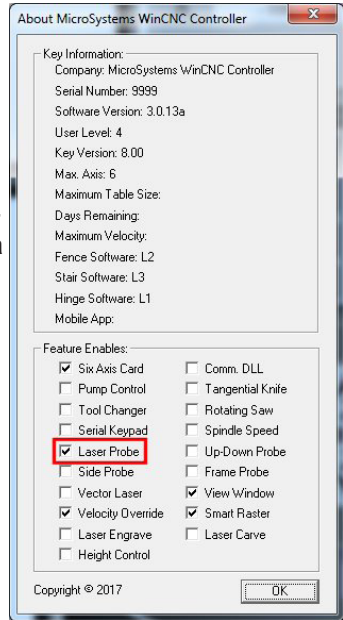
About MicroSystems WinCNC Controller

Key Information:
Company: MicroSystems WinCNC Controller
Serial Number: 9999
Software Version: 3.0.13a
User Level: 4
Key Version: 8.00
Max. Axis: 6
Maximum Table Size:
Days Remaining:
Maximum Velocity:
Fence Software: L2
Stair Software: L3
Hinge Software: L1
Mobile App:

Feature Enables:
☑ Six Axis Card
☐ Pump Control
☐ Tool Changer
☐ Serial Keypad
☑ Laser Probe
☐ Side Probe
☐ Vector Laser
☑ Velocity Override
☐ Laser Engrave
☐ Height Control

☐ Comm. DLL
☐ Tangential Knife
☐ Rotating Saw
☐ Spindle Speed
☐ Up-Down Probe
☐ Frame Probe
☑ View Window
☑ Smart Raster
☐ Laser Carve

Copyright © 2017

OK